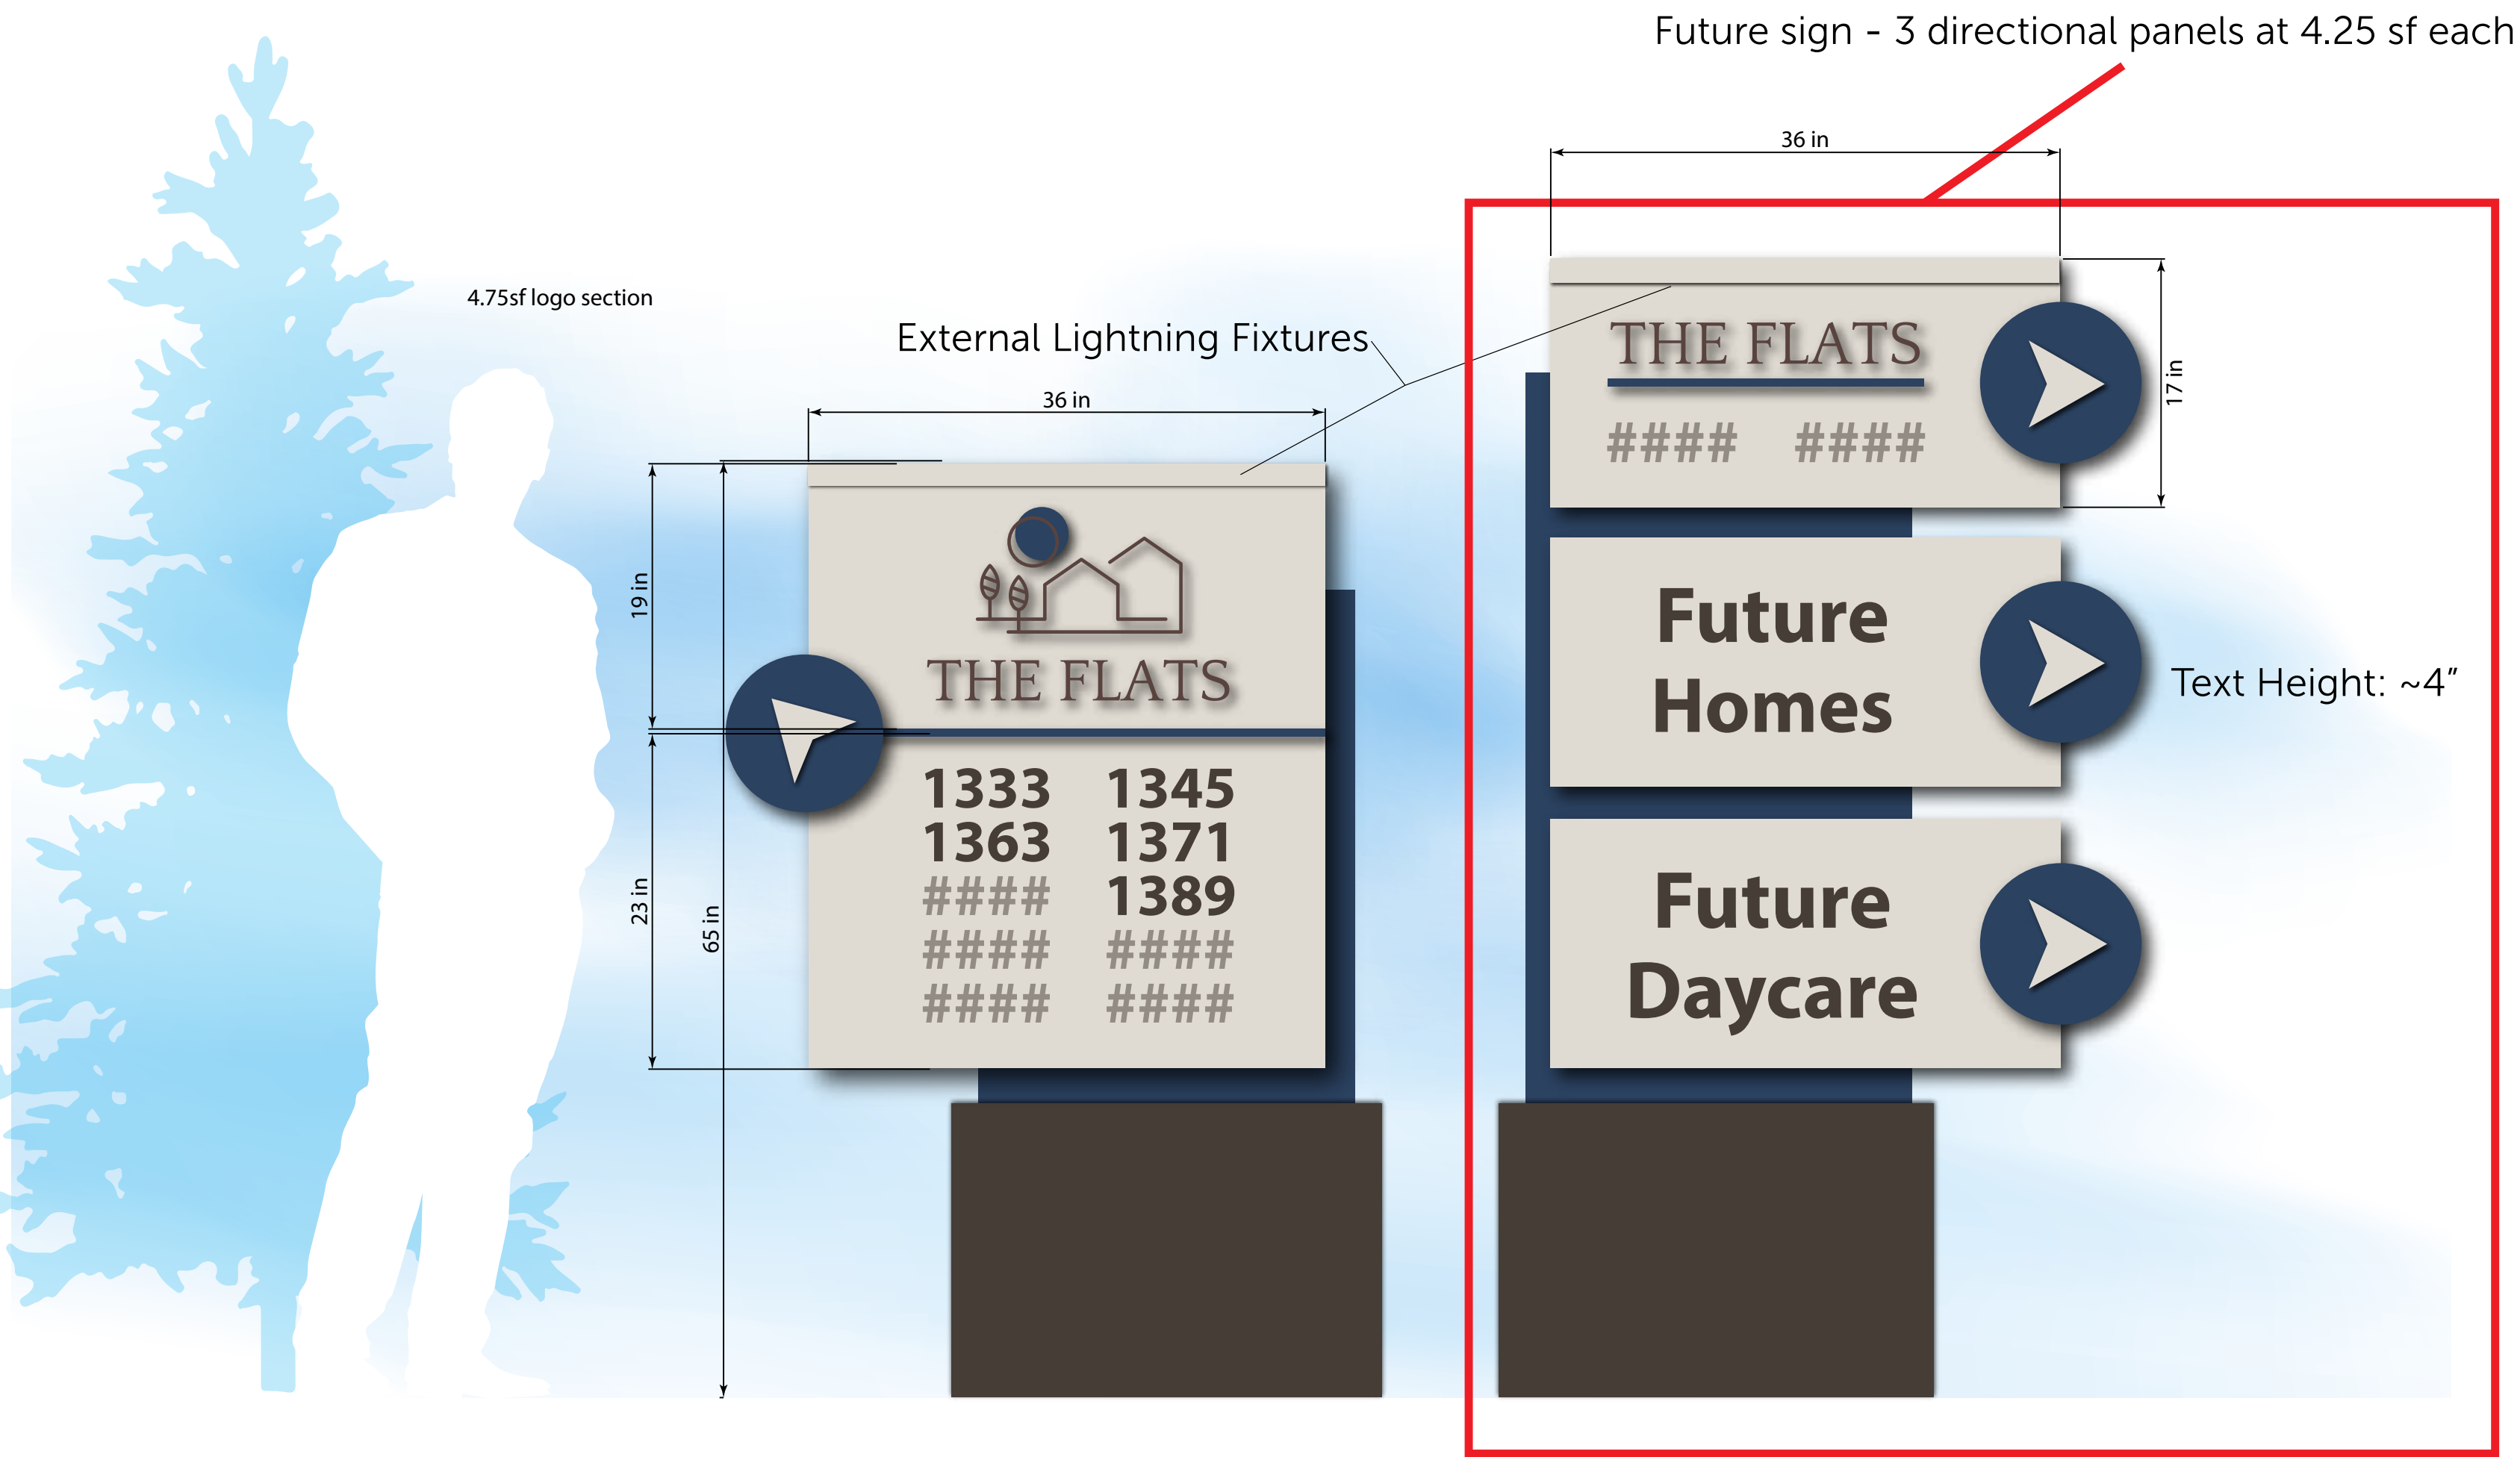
Future sign - 3 directional panels at 4.25 sf each

4.75sf logo section

External Lightning Fixtures

36 in

36 in

19 in

23 in

65 in

17 in

THE FLATS

1333 1345
1363 1371
#### 1389
#### ####
#### ####

THE FLATS
#### ####

Future Homes

Text Height: ~4”

Future Daycare